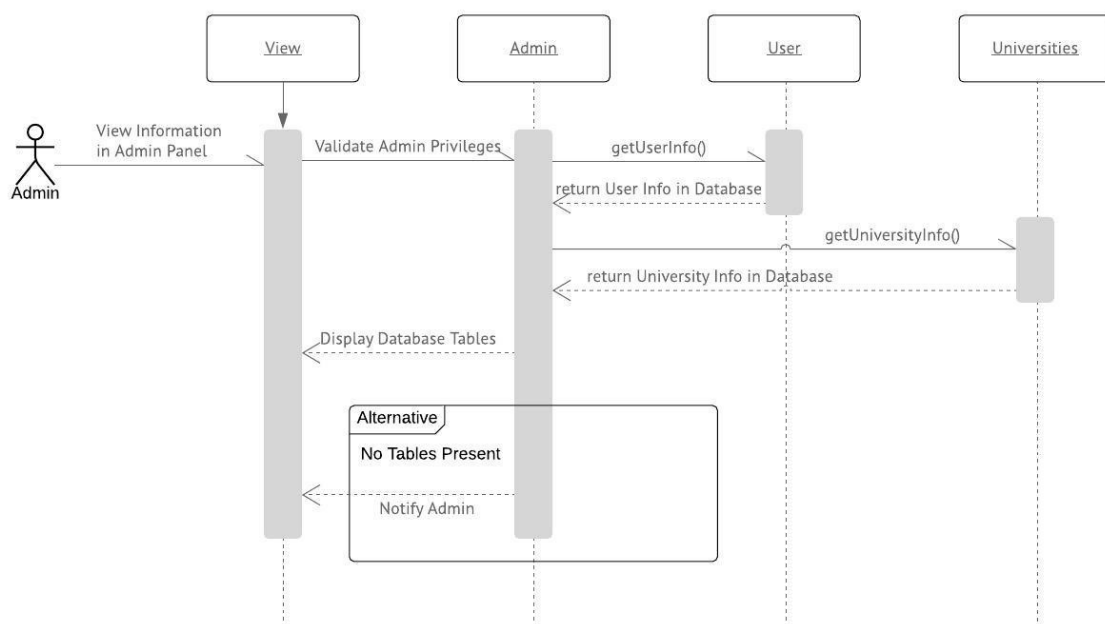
View

Admin

User

Universities

Admin

View Information in Admin Panel

Validate Admin Privileges

getUserInfo()

return User Info in Database

getUniversityInfo()

return University Info in Database

Display Database Tables

Alternative

No Tables Present

Notify Admin